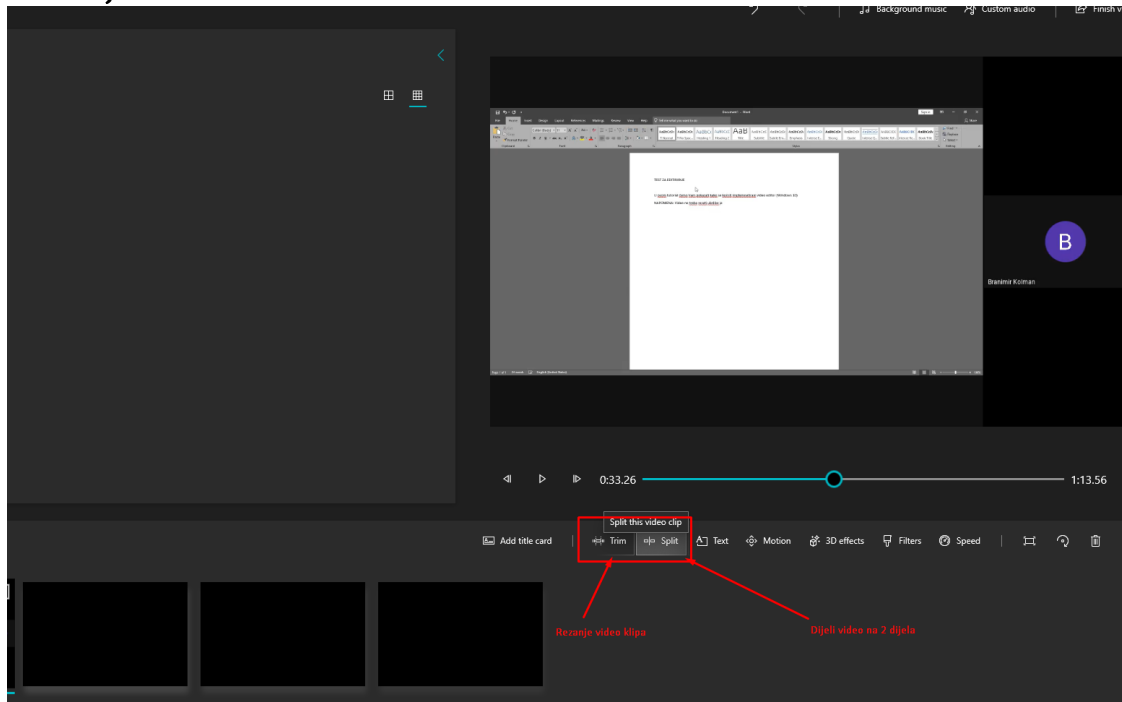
Background music
Custom audio
Finish v

B
Branimir Kolman

0:33.26
1:13.56

Split this video clip
Add title card
Trim
Split
Text
Motion
3D effects
Filters
Speed

Rezanje video klipa
Dijeli video na 2 dijela